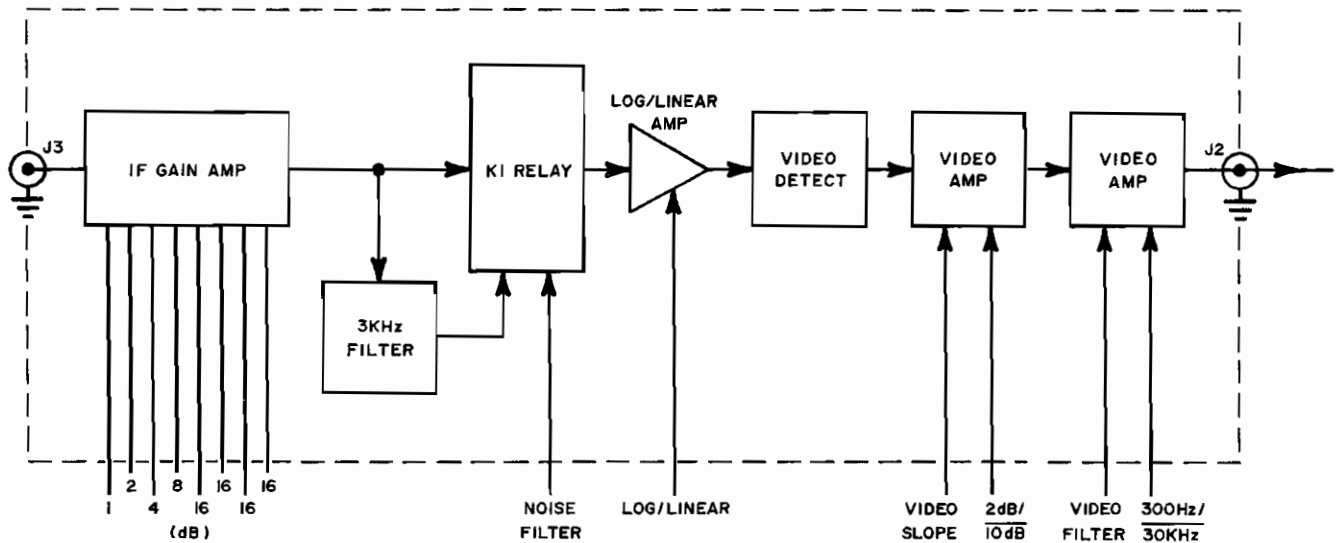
J3

IF GAIN AMP

3KHz FILTER

K1 RELAY

LOG/LINEAR AMP

VIDEO DETECT

VIDEO AMP

VIDEO AMP

J2

1 2 4 8 16 16 16 16

(dB)

NOISE FILTER

LOG/LINEAR

VIDEO SLOPE

2dB/ $\overline{10dB}$

VIDEO FILTER

300Hz/ $\overline{30KHz}$